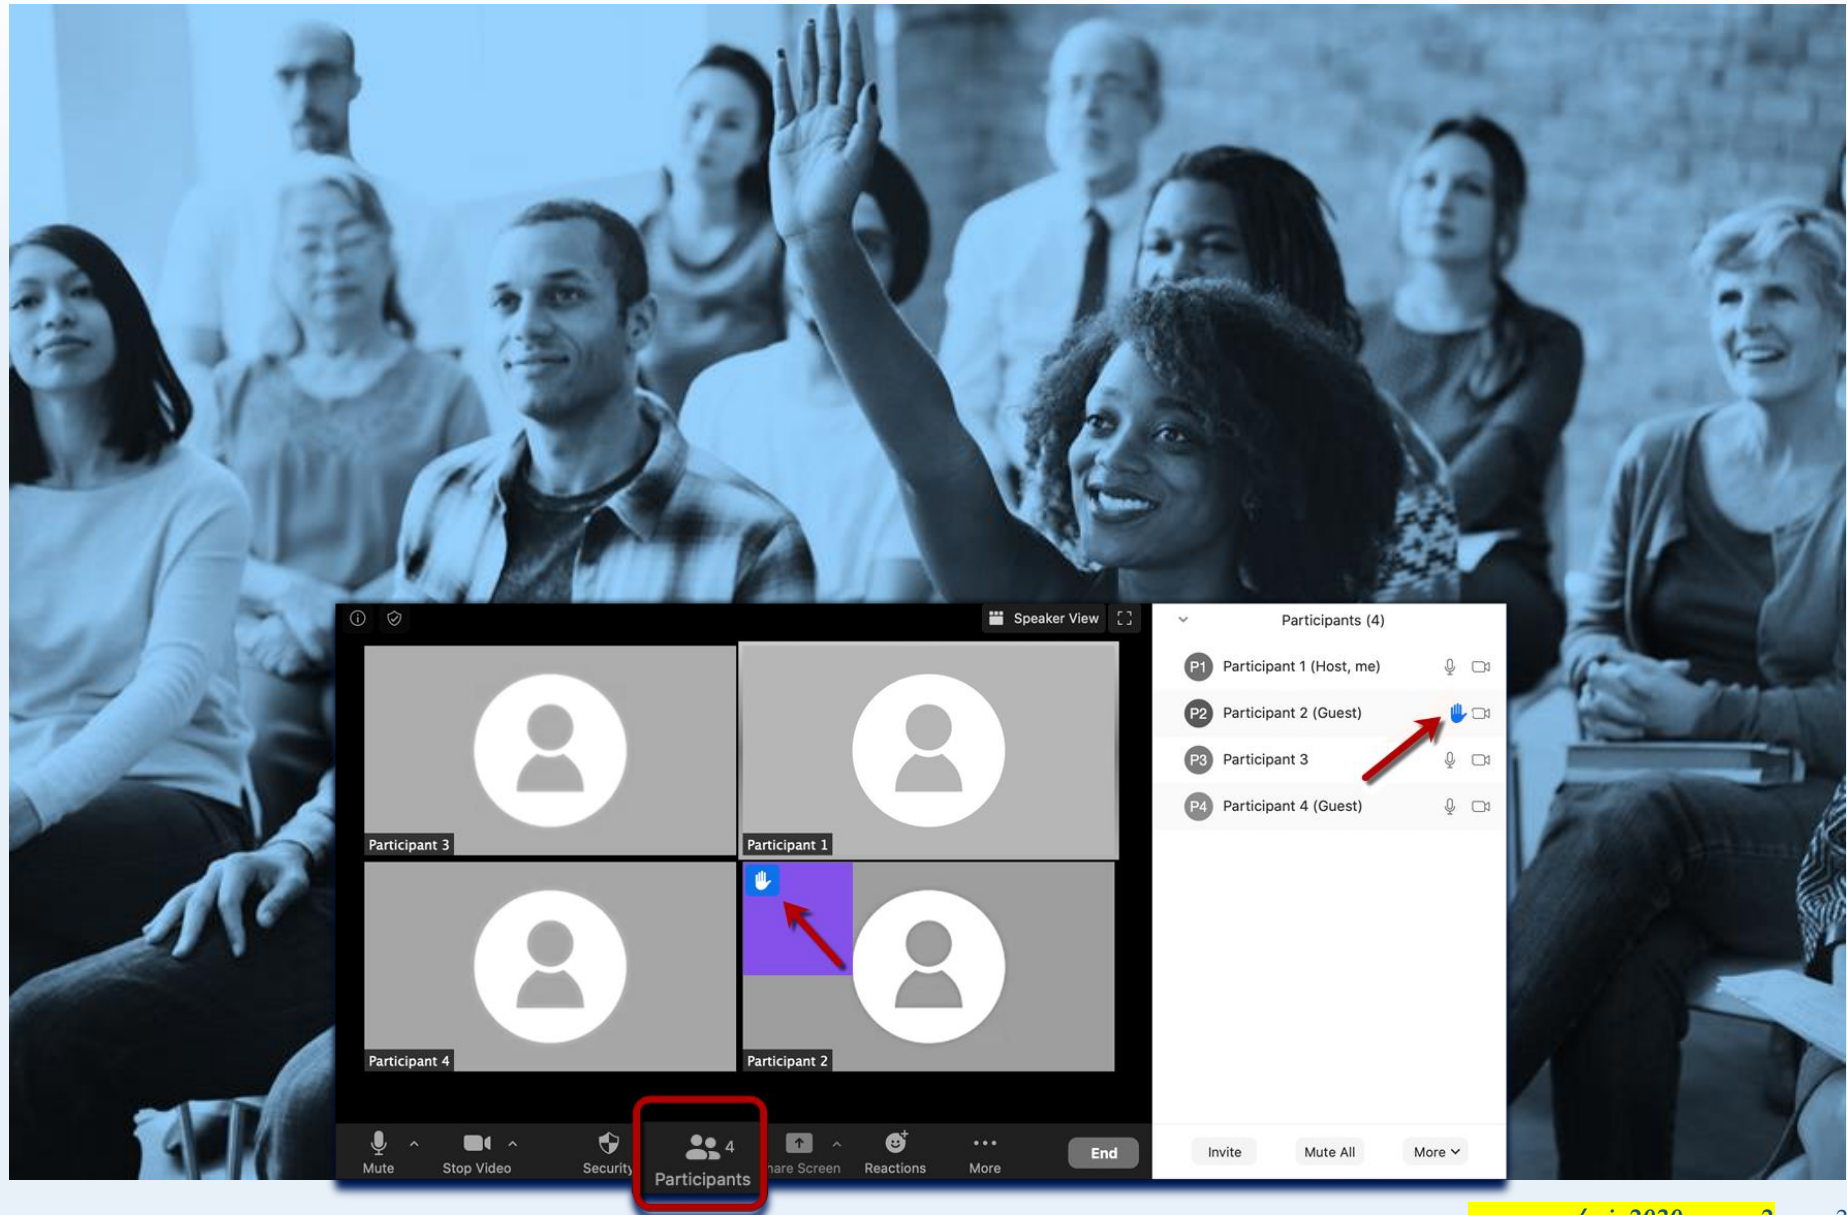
Speaker View

Participant 3

Participant 1

Participant 4

Participant 2

Participants (4)

P1 Participant 1 (Host, me)

P2 Participant 2 (Guest)

P3 Participant 3

P4 Participant 4 (Guest)

Mute Stop Video Security 4 Participants hare Screen Reactions More End

Invite Mute All More